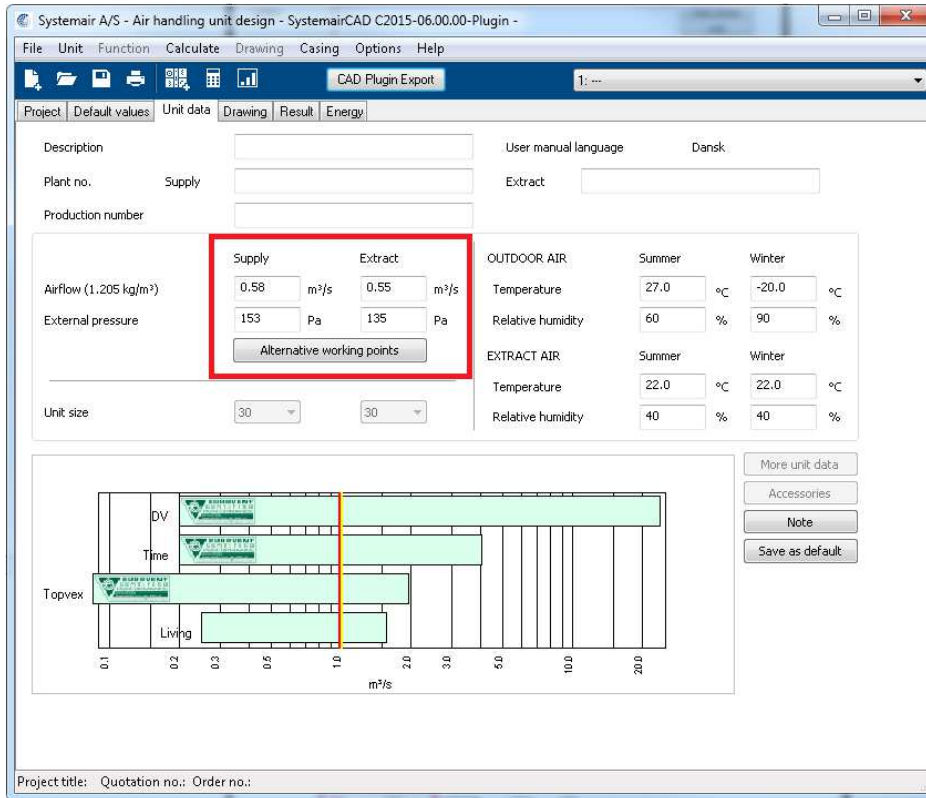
Systemair A/S - Air handling unit design - SystemairCAD C2015-06.00.00-Plugin -

File Unit Function Calculate Drawing Casing Options Help

CAD Plugin Export

1: ---

Project | Default values | Unit data | Drawing | Result | Energy

Description

User manual language Dansk

Plant no. Supply

Extract

Production number

| | Supply | | Extract | |
|---|---|---|---|---|
| Airflow (1.205 kg/m³) | 0.58 | m³/s | 0.55 | m³/s |
| External pressure | 153 | Pa | 135 | Pa |

Alternative working points

| OUTDOOR AIR | Summer | | Winter | |
|---|---|---|---|---|
| Temperature | 27.0 | °C | -20.0 | °C |
| Relative humidity | 60 | % | 90 | % |
| EXTRACT AIR | Summer | | Winter | |
| Temperature | 22.0 | °C | 22.0 | °C |
| Relative humidity | 40 | % | 40 | % |

Unit size 30 30

More unit data

Accessories

Note

Save as default

DV

Time

Topvex

Living

0.1 0.2 0.3 0.5 1.0 2.0 3.0 5.0 10.0 20.0

m³/s

Project title: Quotation no.: Order no.: